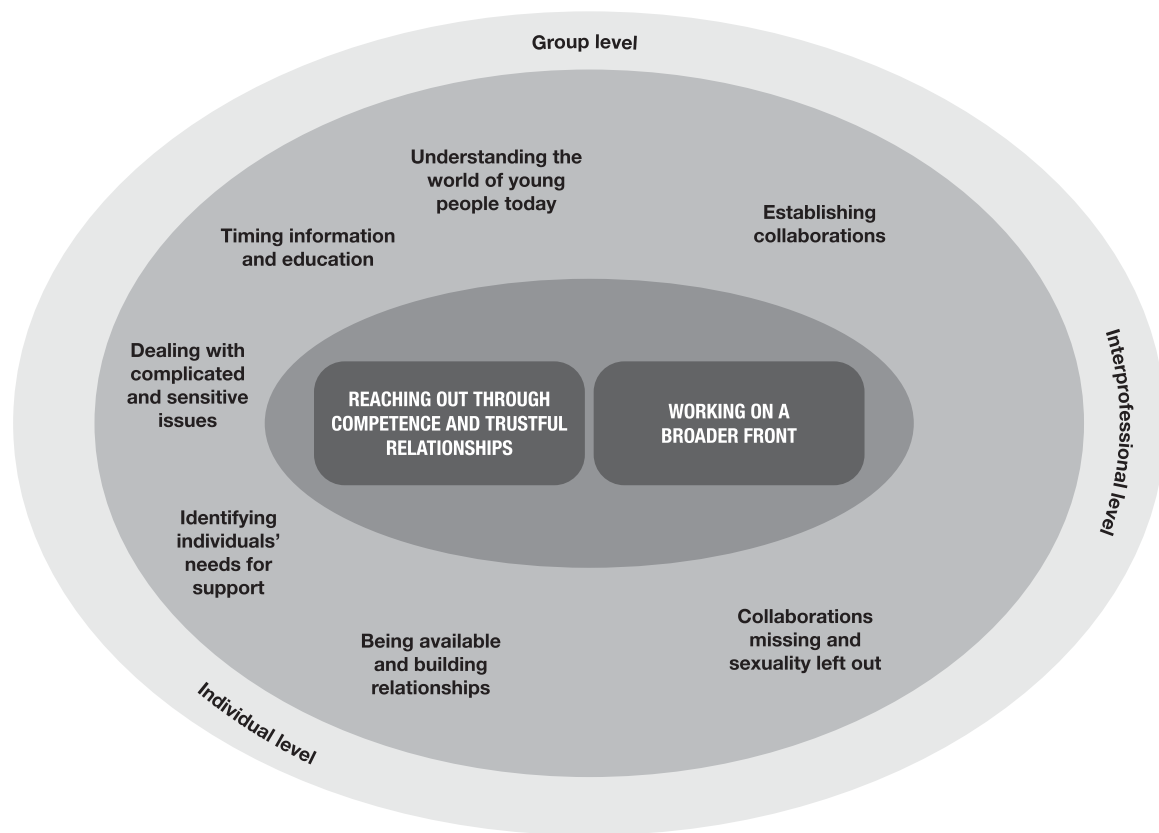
Group level

Understanding the world of young people today

Timing information and education

Establishing collaborations

Dealing with complicated and sensitive issues

REACHING OUT THROUGH COMPETENCE AND TRUSTFUL RELATIONSHIPS

WORKING ON A BROADER FRONT

Interprofessional level

Identifying individuals' needs for support

Being available and building relationships

Collaborations missing and sexuality left out

Individual level